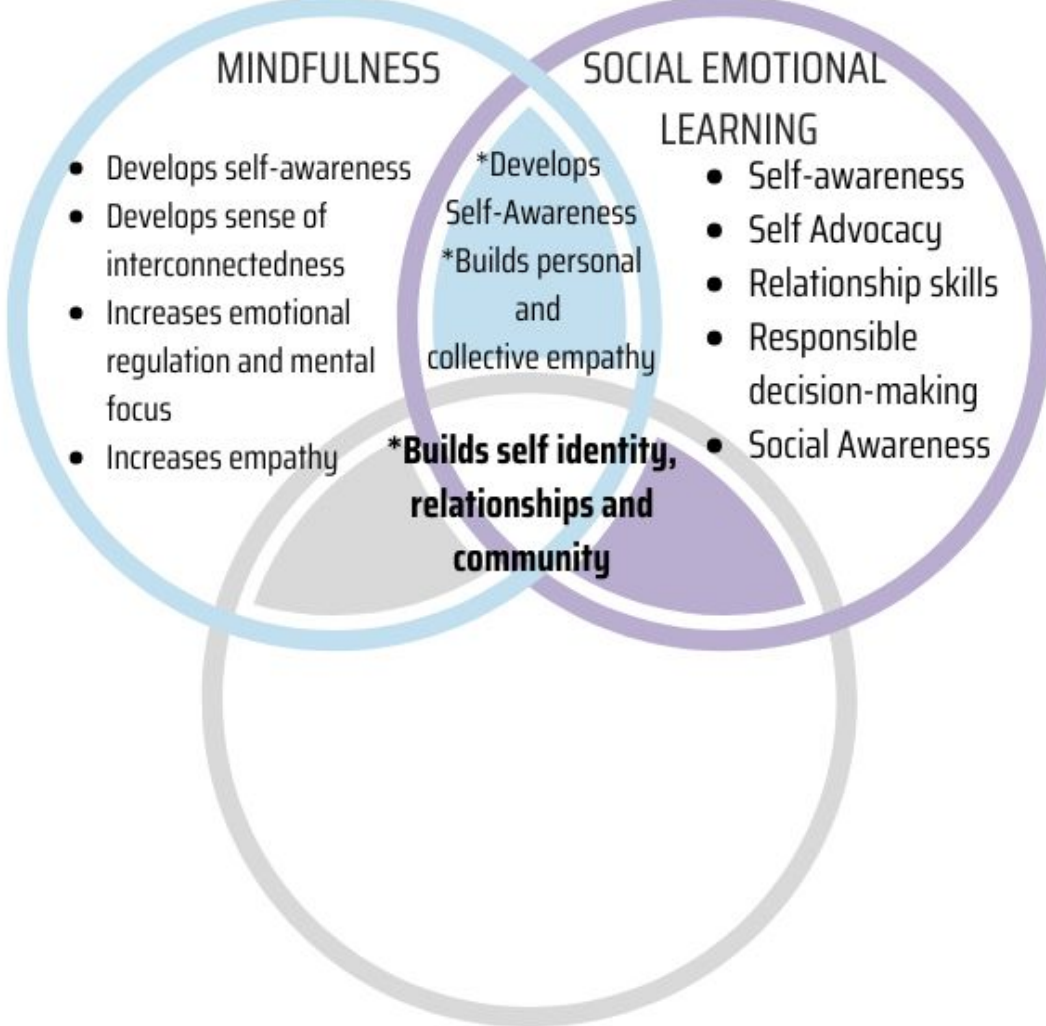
MINDFULNESS

- Develops self-awareness
- Develops sense of interconnectedness
- Increases emotional regulation and mental focus
- Increases empathy

*Develops Self-Awareness
*Builds personal and collective empathy

SOCIAL EMOTIONAL LEARNING

- Self-awareness
- Self Advocacy
- Relationship skills
- Responsible decision-making
- Social Awareness

**\*Builds self identity, relationships and community**